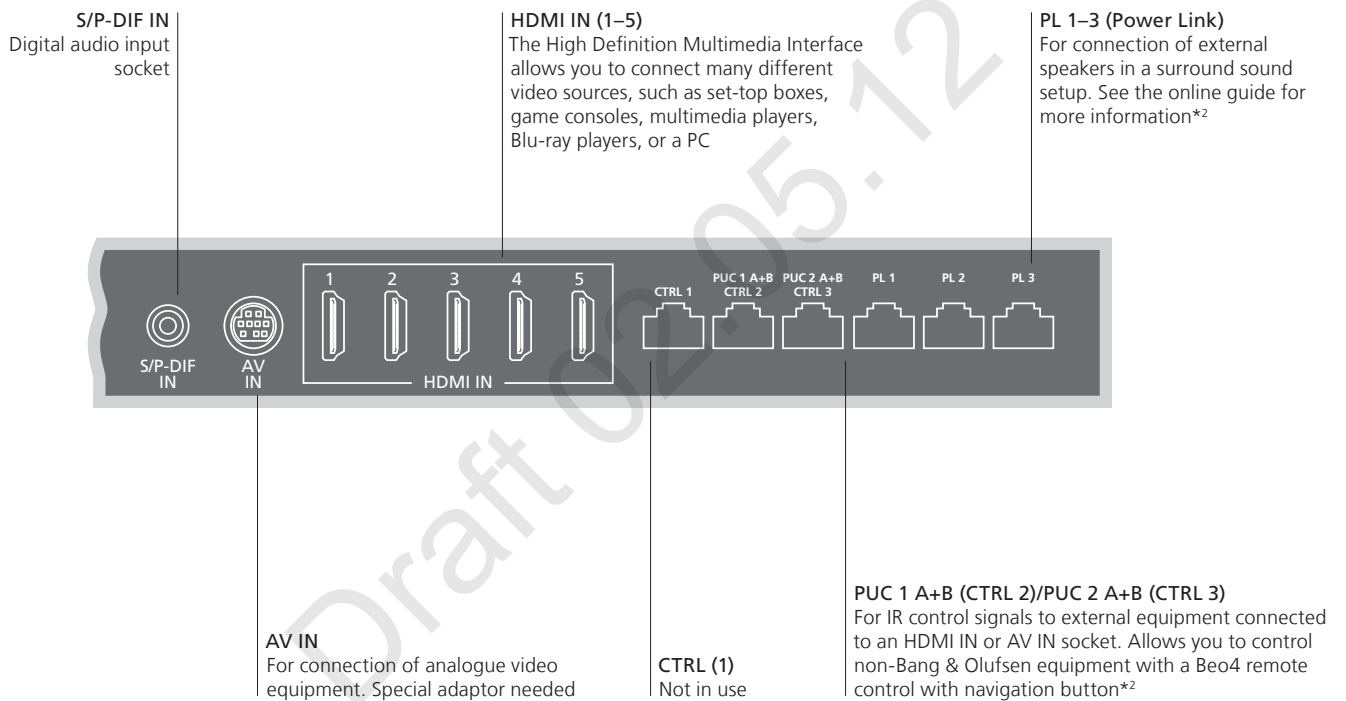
S/P-DIF IN
Digital audio input socket

HDMI IN (1–5)
The High Definition Multimedia Interface allows you to connect many different video sources, such as set-top boxes, game consoles, multimedia players, Blu-ray players, or a PC

PL 1–3 (Power Link)
For connection of external speakers in a surround sound setup. See the online guide for more information*²

Draft 02.05.12

1 2 3 4 5

CTRL 1

PUC 1 A+B CTRL 2

PUC 2 A+B CTRL 3

PL 1

PL 2

PL 3

S/P-DIF IN

AV IN

HDMI IN

PUC 1 A+B (CTRL 2)/PUC 2 A+B (CTRL 3)
For IR control signals to external equipment connected to an HDMI IN or AV IN socket. Allows you to control non-Bang & Olufsen equipment with a Beo4 remote control with navigation button*²

AV IN
For connection of analogue video equipment. Special adaptor needed

CTRL (1)
Not in use